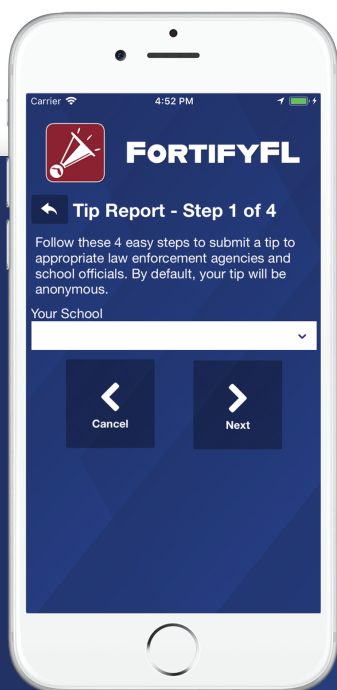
Carrier
4:52 PM

FortifyFL

Tip Report - Step 1 of 4

Follow these 4 easy steps to submit a tip to appropriate law enforcement agencies and school officials. By default, your tip will be anonymous.

Your School

Cancel

Next